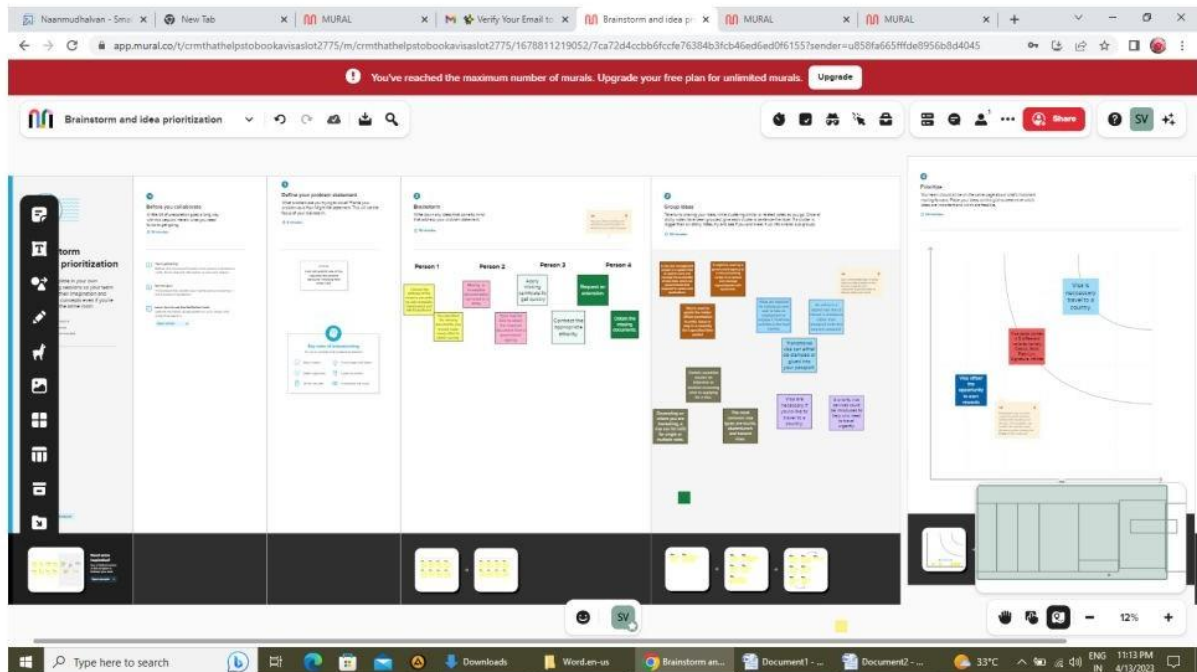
Naanmudhalvan - Sma | New Tab | MURAL | Verify Your Email to | Brainstorm and idea pr | MURAL | MURAL | MURAL

app.mural.co/t/crmthathelpstobookavisaslot2775/m/crmthathelpstobookavisaslot2775/1678811219052/7ca72d4ccbb6fccfe76384b3fcb46ed6ed0f6155?sender=u858fa665fffde8956b8d4045

You've reached the maximum number of murals. Upgrade your free plan for unlimited murals. Upgrade

Brainstorm and idea prioritization

Share

SV

torm
prioritization

Before you collaborate

Define your problem statement

Brainstorm

Group ideas

Prioritize

Person 1

Person 2

Person 3

Person 4

Apply visiting certificate to get quickly

Request an extension

Contract the appropriate ethority

Obtain the missing documents

Transform a visa can either be stamped or glued into your passport

Visa are necessary if you're like to travel to a country

Visa is necessary travel to a country

Visa offer the opportunity to earn rewards

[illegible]

SV

12%

Type here to search

Downloads

Word.en-us

Brainstorm an...

Document1 - ...

Document2 - ...

33°C

ENG IN

11:13 PM
4/13/2023